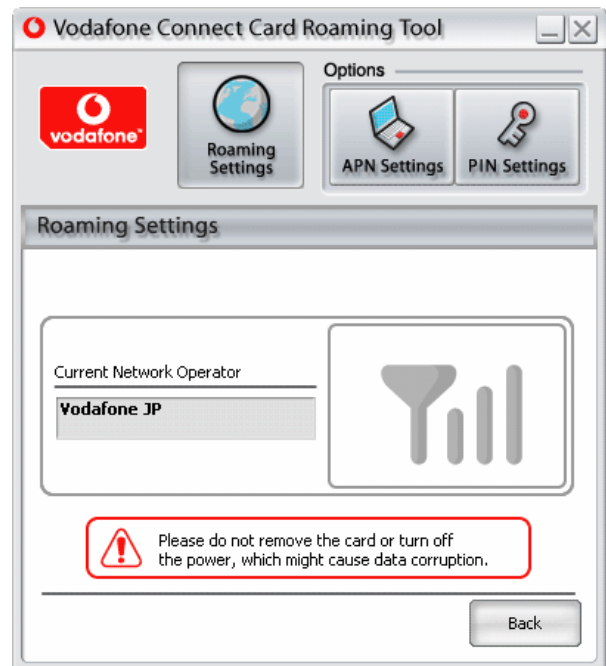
Vodafone Connect Card Roaming Tool

vodafone

Roaming Settings

Options

APN Settings

PIN Settings

Roaming Settings

Current Network Operator

Vodafone JP

Please do not remove the card or turn off the power, which might cause data corruption.

Back